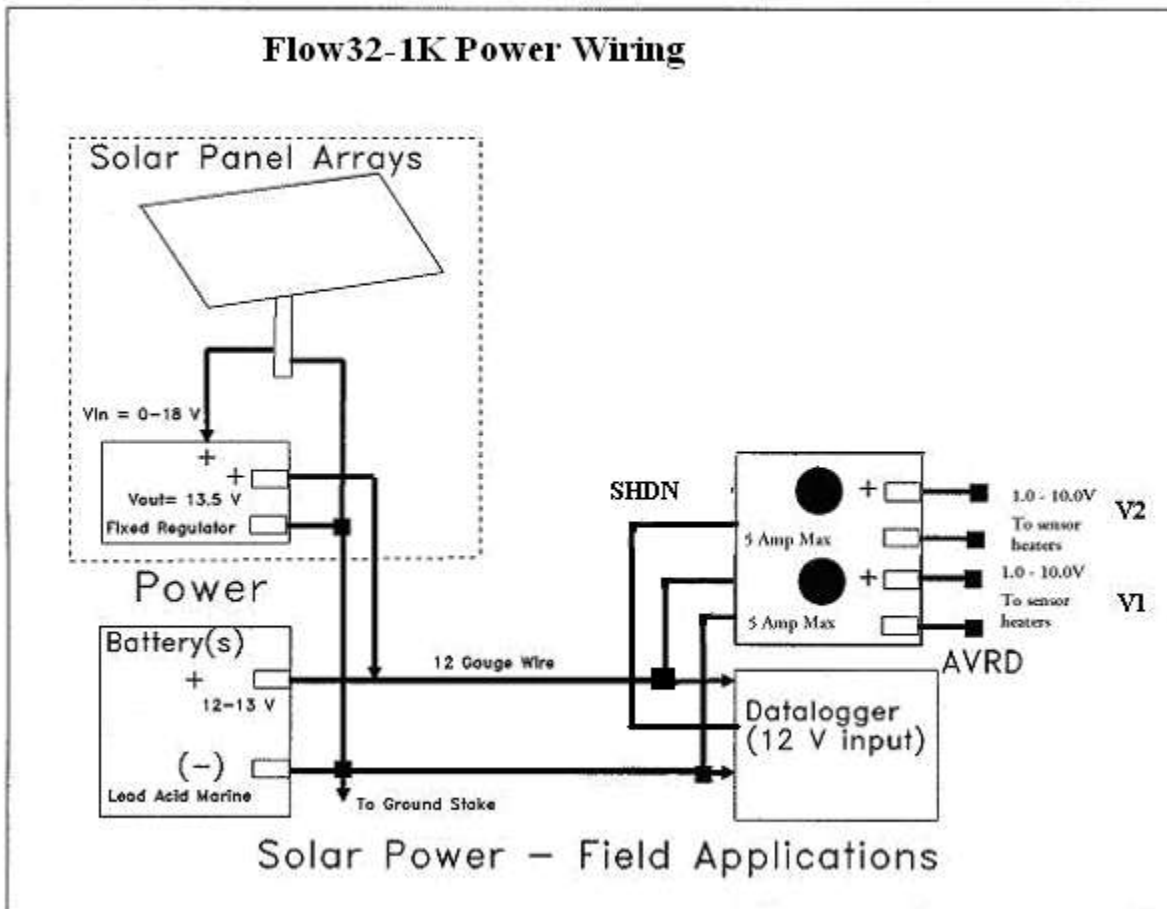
Flow32-1K Power Wiring

Solar Panel Arrays

Vin = 0–18 V

+
+
Vout= 13.5 V
Fixed Regulator

Power

Battery(s)
+
12–13 V

(–)
Lead Acid Marine

To Ground Stake

12 Gauge Wire

SHDN

5 Amp Max
+
1.0 - 10.0V
To sensor heaters
V2

5 Amp Max
+
1.0 - 10.0V
To sensor heaters
V1

AVRD

Datalogger
(12 V input)

Solar Power – Field Applications